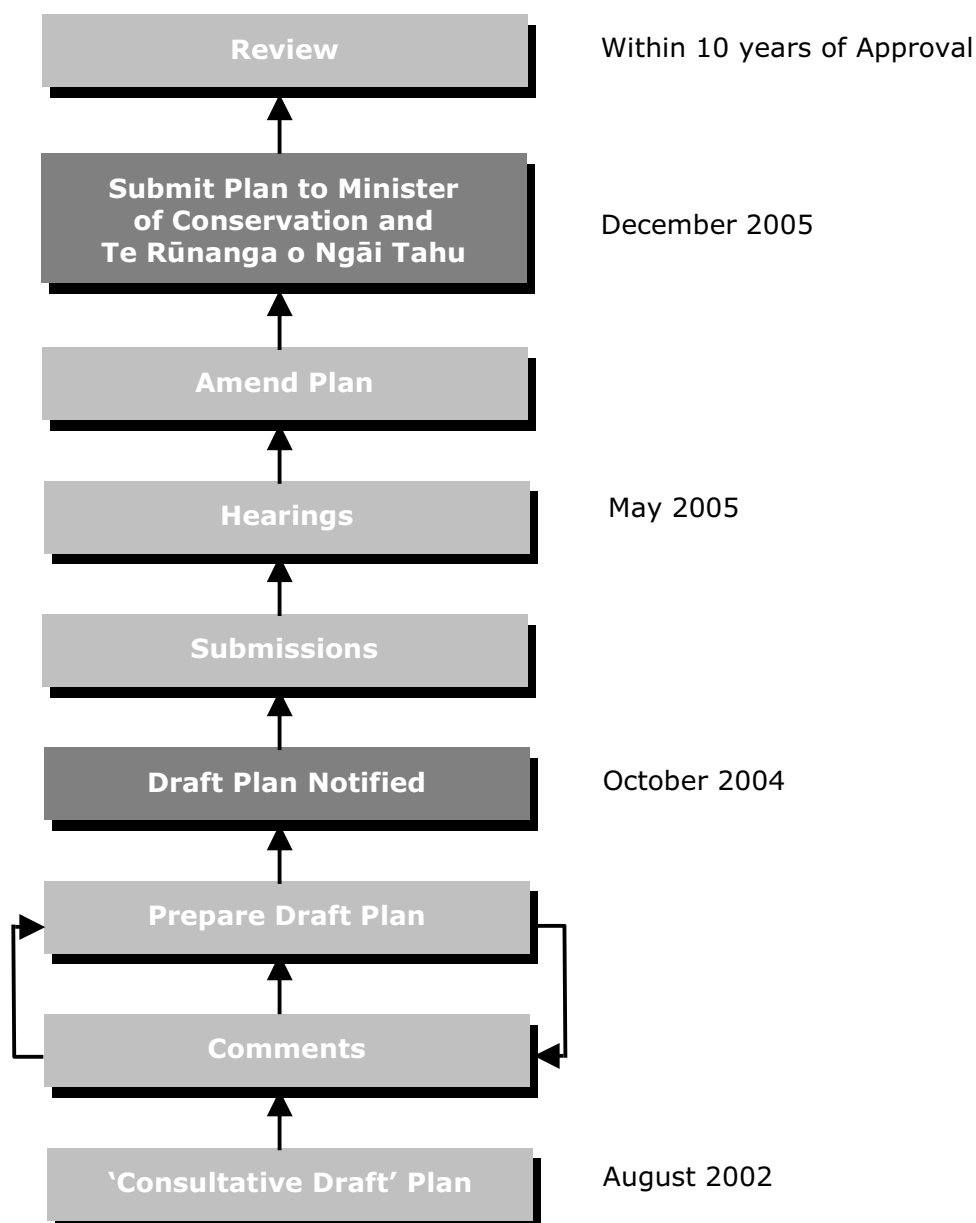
Review

Within 10 years of Approval

Submit Plan to Minister of Conservation and Te Rūnanga o Ngāi Tahu

December 2005

Amend Plan

Hearings

May 2005

Submissions

Draft Plan Notified

October 2004

Prepare Draft Plan

Comments

'Consultative Draft' Plan

August 2002